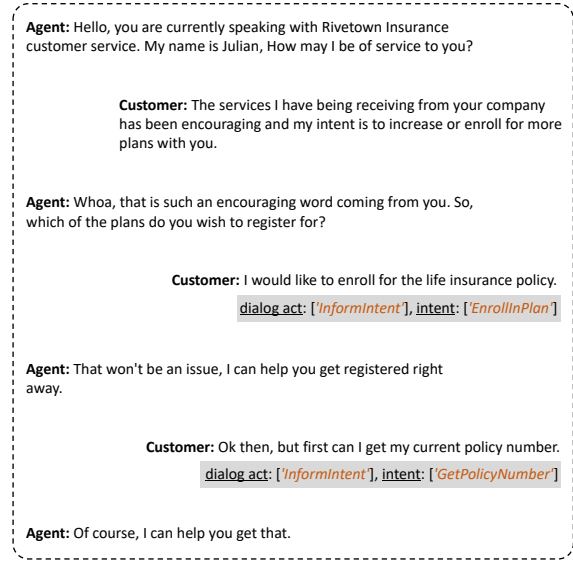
**Agent:** Hello, you are currently speaking with Rivetown Insurance customer service. My name is Julian, How may I be of service to you?

**Customer:** The services I have being receiving from your company has been encouraging and my intent is to increase or enroll for more plans with you.

**Agent:** Whoa, that is such an encouraging word coming from you. So, which of the plans do you wish to register for?

**Customer:** I would like to enroll for the life insurance policy.

dialog act: ['InformIntent'], intent: ['EnrollInPlan']

**Agent:** That won't be an issue, I can help you get registered right away.

**Customer:** Ok then, but first can I get my current policy number.

dialog act: ['InformIntent'], intent: ['GetPolicyNumber']

**Agent:** Of course, I can help you get that.